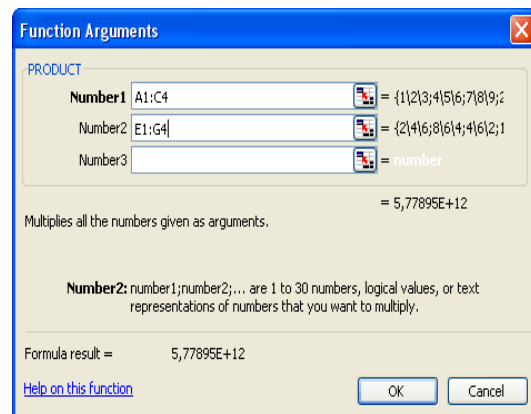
Function Arguments

PRODUCT

Number1 A1:C4 = {1\2\3;4\5\6;7\8\9;2

Number2 E1:G4 = {2\4\6;8\6\4;4\6\2;1

Number3 = number

= 5,77895E+12

Multiplies all the numbers given as arguments.

Number2: number1;number2;... are 1 to 30 numbers, logical values, or text representations of numbers that you want to multiply.

Formula result = 5,77895E+12

Help on this function

OK

Cancel